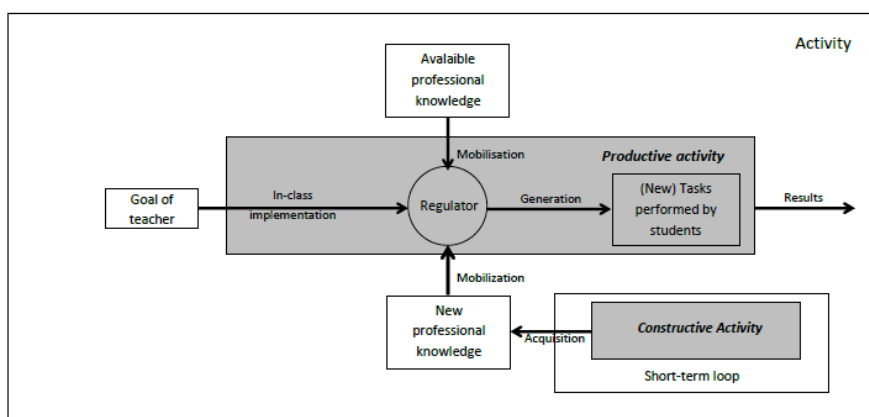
Activity

Avalaible professional knowledge

Mobilisation

Productive activity

Goal of teacher

In-class implementation

Regulator

Generation

(New) Tasks performed by students

Results

Mobilization

New professional knowledge

Acquisition

Constructive Activity

Short-term loop